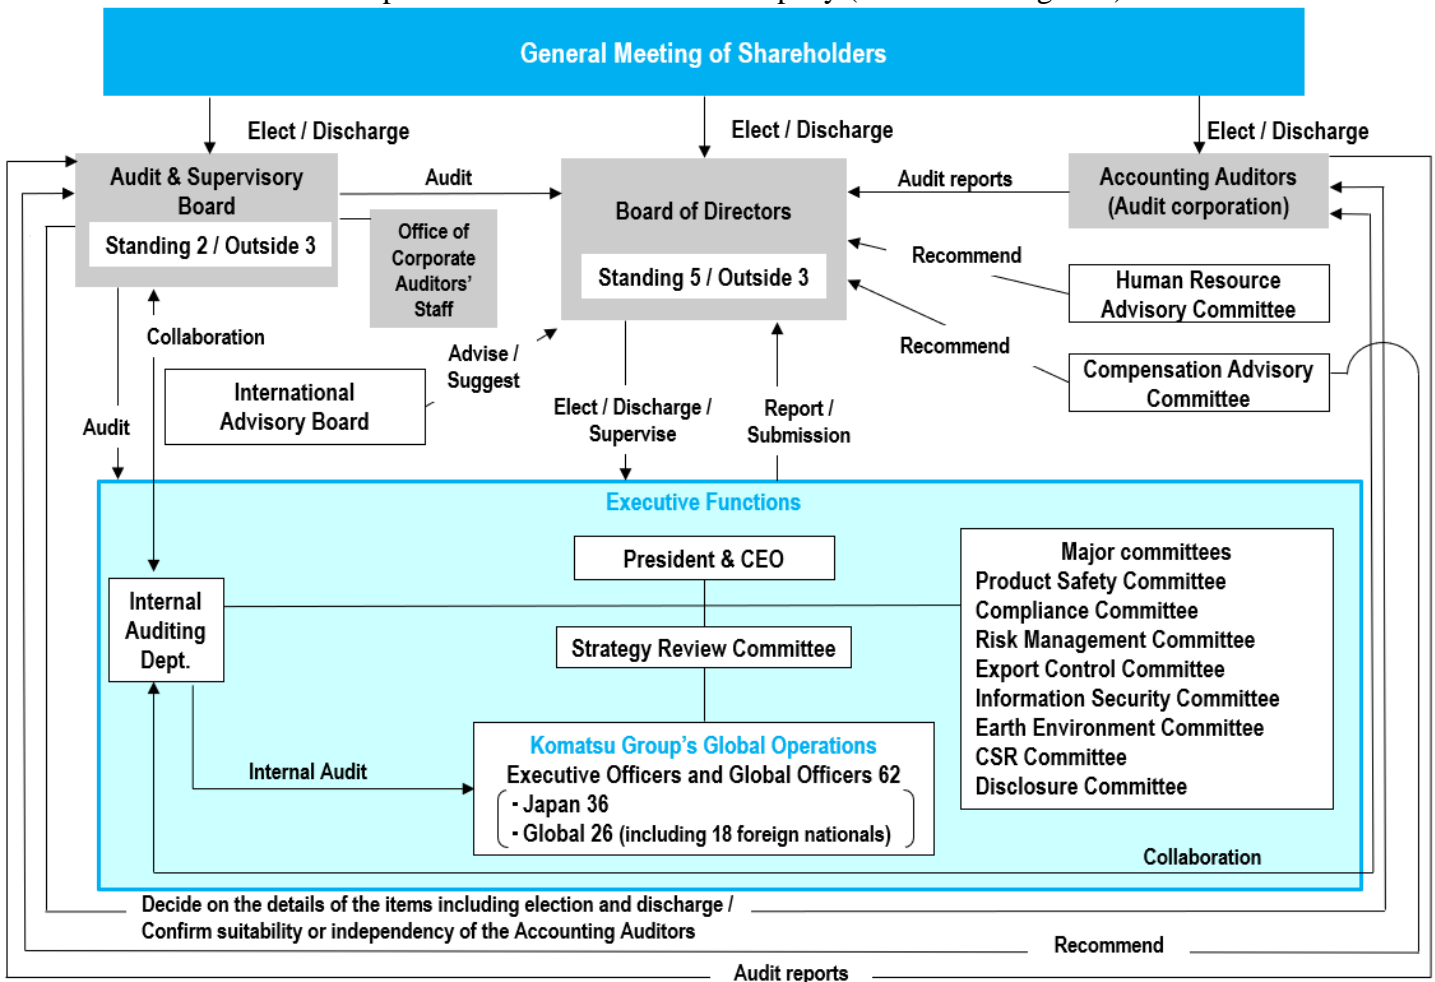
General Meeting of Shareholders

Elect / Discharge

Elect / Discharge

Elect / Discharge

Audit & Supervisory Board

Standing 2 / Outside 3

Audit

Office of Corporate Auditors' Staff

Board of Directors

Standing 5 / Outside 3

Audit reports

Accounting Auditors (Audit corporation)

Recommend

Human Resource Advisory Committee

Recommend

Compensation Advisory Committee

Collaboration

Advise / Suggest

International Advisory Board

Audit

Elect / Discharge / Supervise

Report / Submission

Executive Functions

President & CEO

Major committees
Product Safety Committee
Compliance Committee
Risk Management Committee
Export Control Committee
Information Security Committee
Earth Environment Committee
CSR Committee
Disclosure Committee

Internal Auditing Dept.

Strategy Review Committee

Komatsu Group's Global Operations
Executive Officers and Global Officers 62
- Japan 36
- Global 26 (including 18 foreign nationals)

Internal Audit

Collaboration

Decide on the details of the items including election and discharge / Confirm suitability or independency of the Accounting Auditors

Recommend

Audit reports